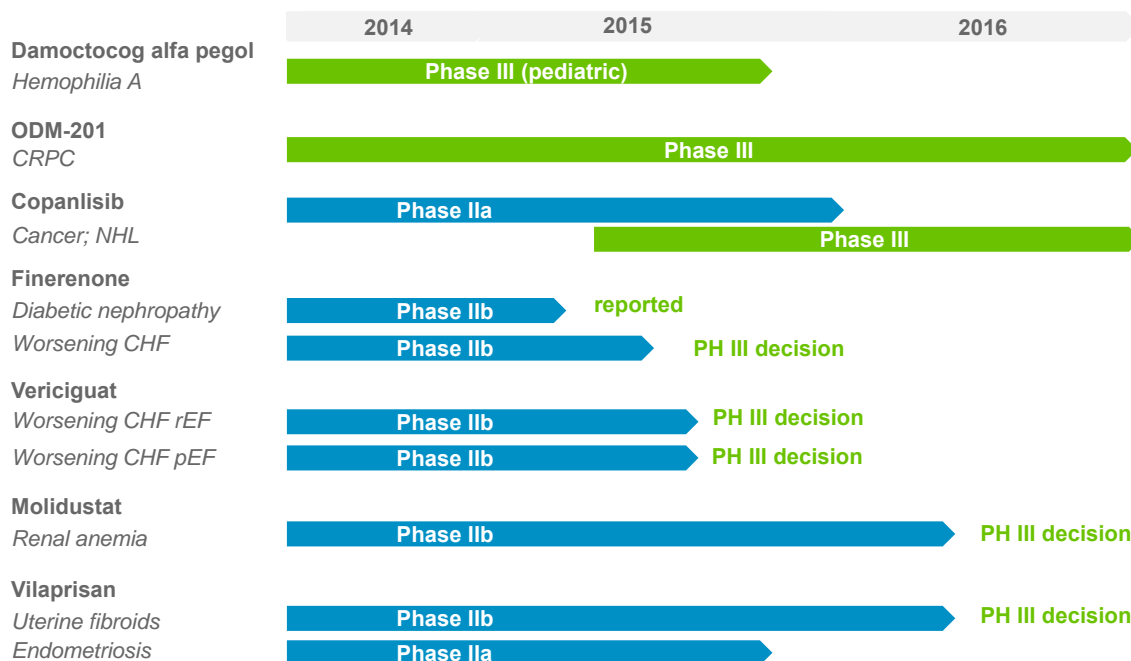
2014 2015 2016

Damoctocog alfa pegol
Hemophilia A
Phase III (pediatric)

ODM-201
CRPC
Phase III

Copanlisib
Cancer; NHL
Phase IIa
Phase III

Finerenone
Diabetic nephropathy
Phase IIb
reported
Worsening CHF
Phase IIb
PH III decision

Vericiguat
Worsening CHF rEF
Phase IIb
PH III decision
Worsening CHF pEF
Phase IIb
PH III decision

Molidustat
Renal anemia
Phase IIb
PH III decision

Vilaprisan
Uterine fibroids
Phase IIb
PH III decision
Endometriosis
Phase IIa